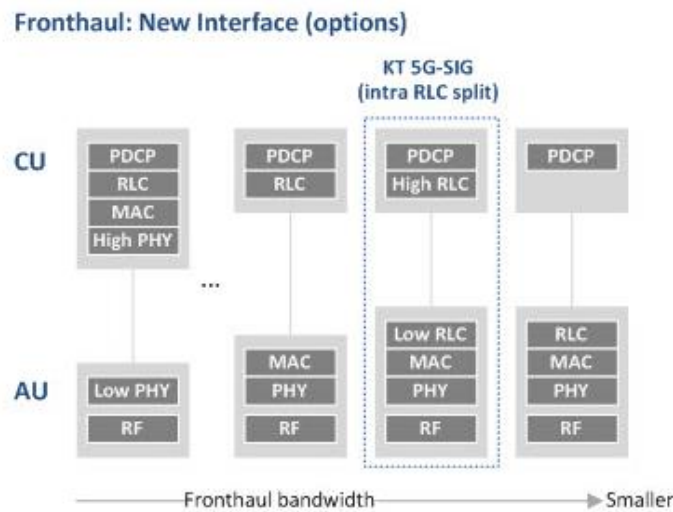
Fronthaul: New Interface (options)

KT 5G-SIG
(intra RLC split)

CU

PDCP
RLC
MAC
High PHY

PDCP
RLC

PDCP
High RLC

PDCP

...

AU

Low PHY
RF

MAC
PHY
RF

Low RLC
MAC
PHY
RF

RLC
MAC
PHY
RF

Fronthaul bandwidth Smaller